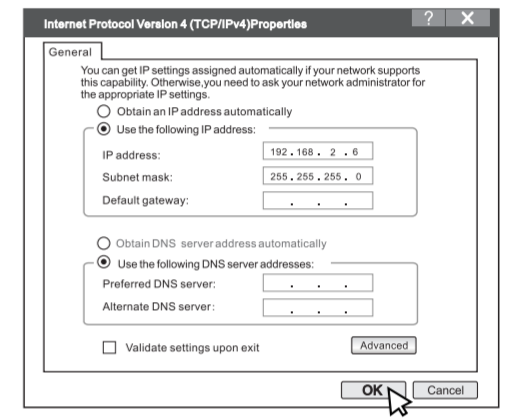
Internet Protocol Version 4 (TCP/IPv4)Properties

?

X

General

You can get IP settings assigned automatically if your network supports this capability. Otherwise, you need to ask your network administrator for the appropriate IP settings.

Obtain an IP address automatically

Use the following IP address:

IP address: 192 . 168 . 2 . 6

Subnet mask: 255 . 255 . 255 . 0

Default gateway: . . .

Obtain DNS server address automatically

Use the following DNS server addresses:

Preferred DNS server: . . .

Alternate DNS server: . . .

Validate settings upon exit

Advanced

OK

Cancel